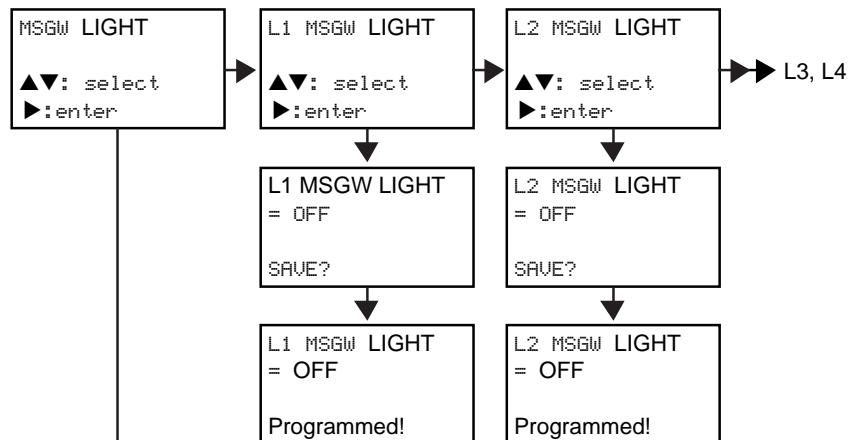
MSGW LIGHT

▲▼: select
▶:enter

L1 MSGW LIGHT

▲▼: select
▶:enter

L2 MSGW LIGHT

▲▼: select
▶:enter

L3, L4

L1 MSGW LIGHT
= OFF

SAVE?

L2 MSGW LIGHT
= OFF

SAVE?

L1 MSGW LIGHT
= OFF

Programmed!

L2 MSGW LIGHT
= OFF

Programmed!